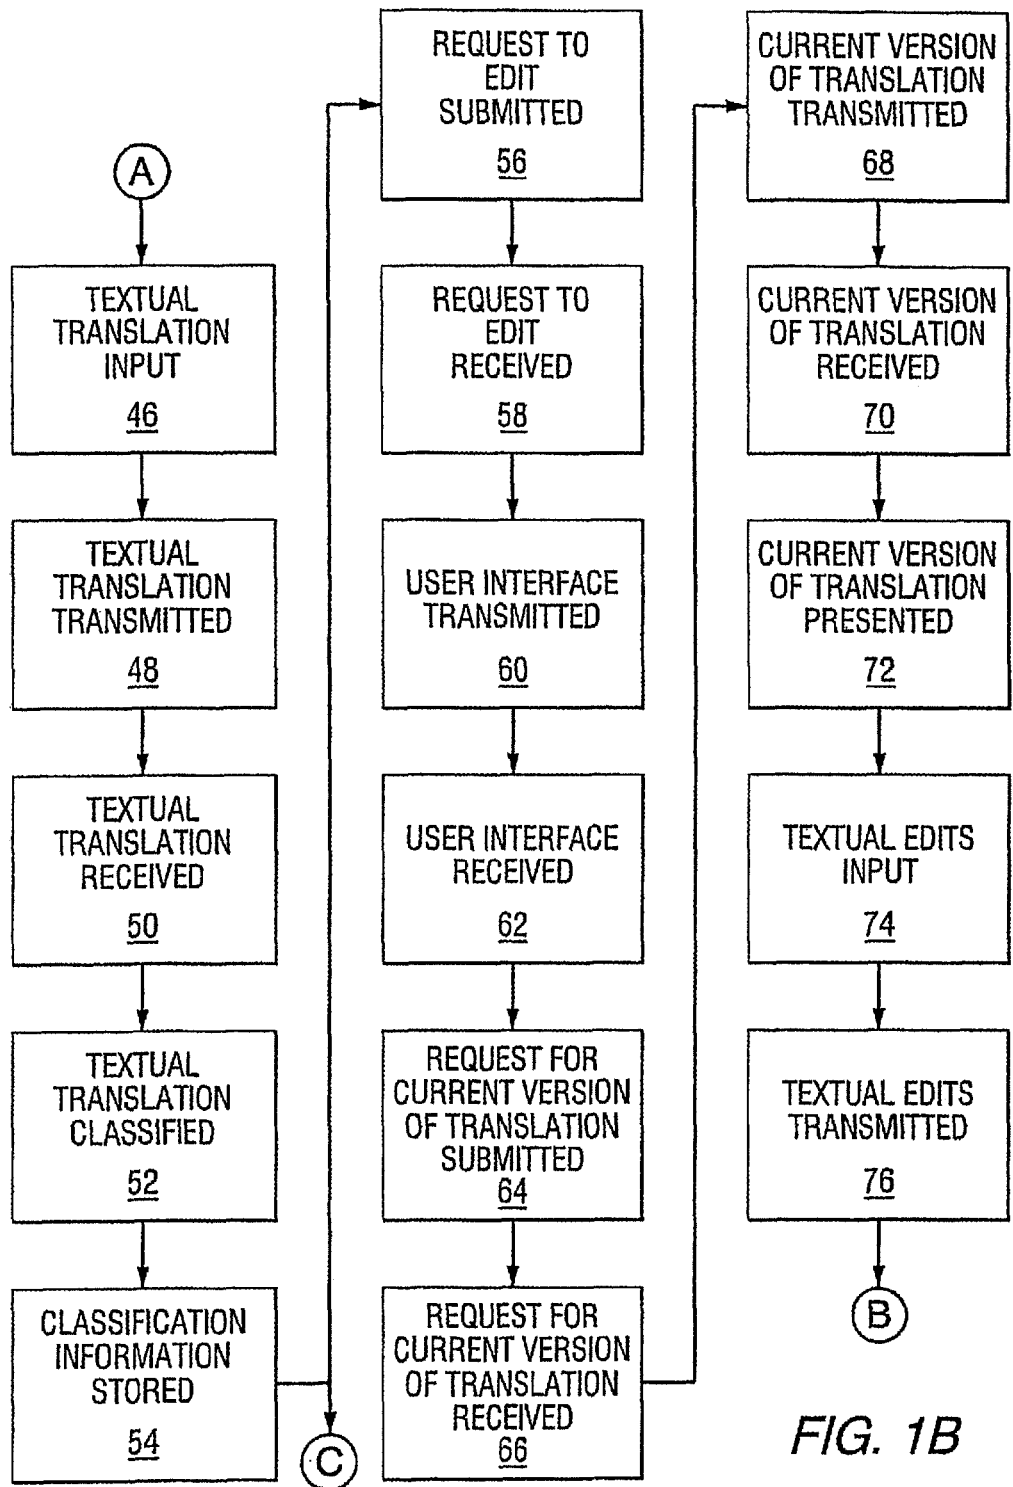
A

TEXTUAL TRANSLATION INPUT
46

TEXTUAL TRANSLATION TRANSMITTED
48

TEXTUAL TRANSLATION RECEIVED
50

TEXTUAL TRANSLATION CLASSIFIED
52

CLASSIFICATION INFORMATION STORED
54

C

REQUEST TO EDIT SUBMITTED
56

REQUEST TO EDIT RECEIVED
58

USER INTERFACE TRANSMITTED
60

USER INTERFACE RECEIVED
62

REQUEST FOR CURRENT VERSION OF TRANSLATION SUBMITTED
64

REQUEST FOR CURRENT VERSION OF TRANSLATION RECEIVED
66

CURRENT VERSION OF TRANSLATION TRANSMITTED
68

CURRENT VERSION OF TRANSLATION RECEIVED
70

CURRENT VERSION OF TRANSLATION PRESENTED
72

TEXTUAL EDITS INPUT
74

TEXTUAL EDITS TRANSMITTED
76

B

FIG. 1B